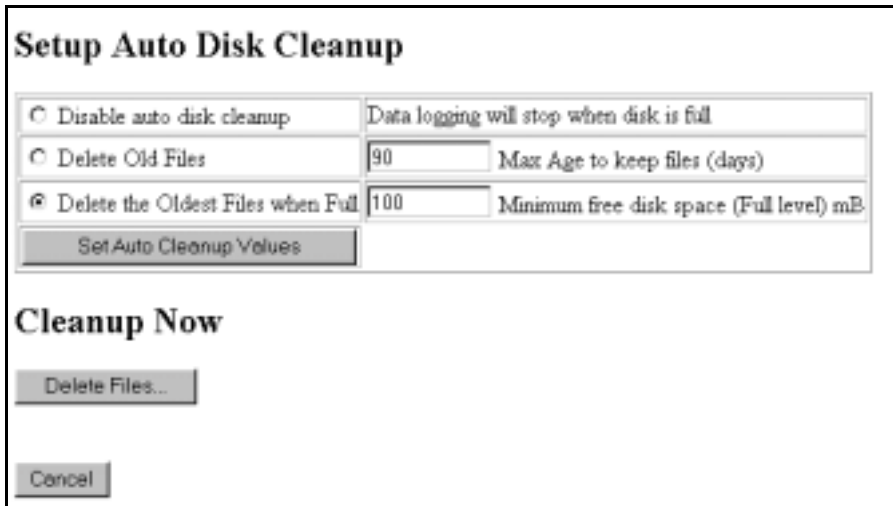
Setup Auto Disk Cleanup

| | |
|---|---|
| Disable auto disk cleanup | Data logging will stop when disk is full |
| Delete Old Files | 90 Max Age to keep files (days) |
| Delete the Oldest Files when Full | 100 Minimum free disk space (Full level) mB |
| Set Auto Cleanup Values | |

Cleanup Now

Delete Files...

Cancel